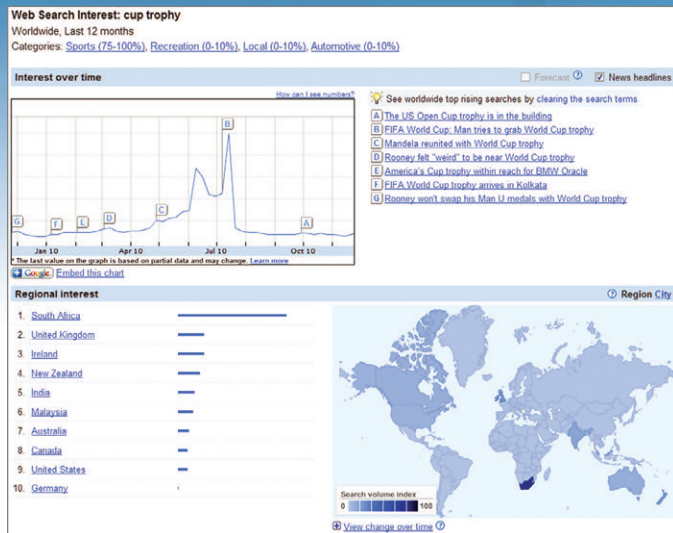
Web Search Interest: cup trophy
Worldwide, Last 12 months
Categories: Sports (75-100%), Recreation (0-10%), Local (0-10%), Automotive (0-10%)

Interest over time

Forecast ? News headlines

How can I see numbers?

G F E D C B A

Jan 10 Apr 10 Jul 10 Oct 10

* The last value on the graph is based on partial data and may change. Learn more

Google Embed this chart

See worldwide top rising searches by clearing the search terms

A The US Open Cup trophy is in the building
B FIFA World Cup: Man tries to grab World Cup trophy
C Mandela reunited with World Cup trophy
D Rooney felt "weird" to be near World Cup trophy
E America's Cup trophy within reach for BMW Oracle
F FIFA World Cup trophy arrives in Kolkata
G Rooney won't swap his Man U medals with World Cup trophy

Regional interest

? Region City

1. South Africa
2. United Kingdom
3. Ireland
4. New Zealand
5. India
6. Malaysia
7. Australia
8. Canada
9. United States
10. Germany

Search volume index
0 100

View change over time ?